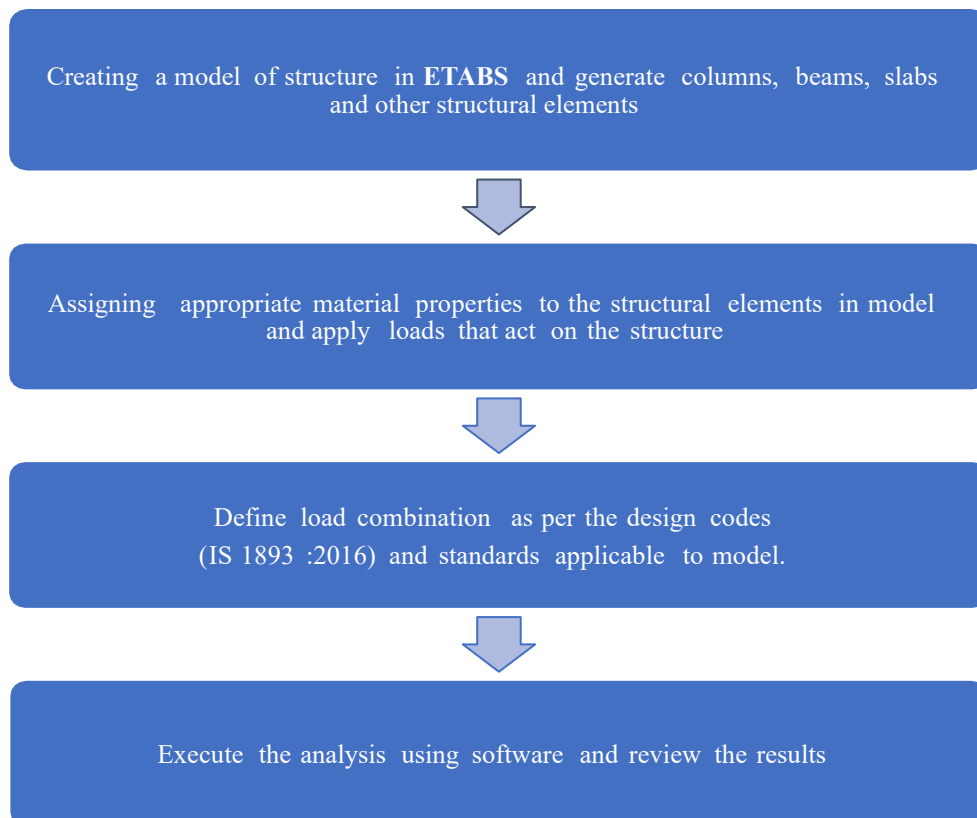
Creating a model of structure in ETABS and generate columns, beams, slabs and other structural elements

Assigning appropriate material properties to the structural elements in model and apply loads that act on the structure

Define load combination as per the design codes (IS 1893 :2016) and standards applicable to model.

Execute the analysis using software and review the results